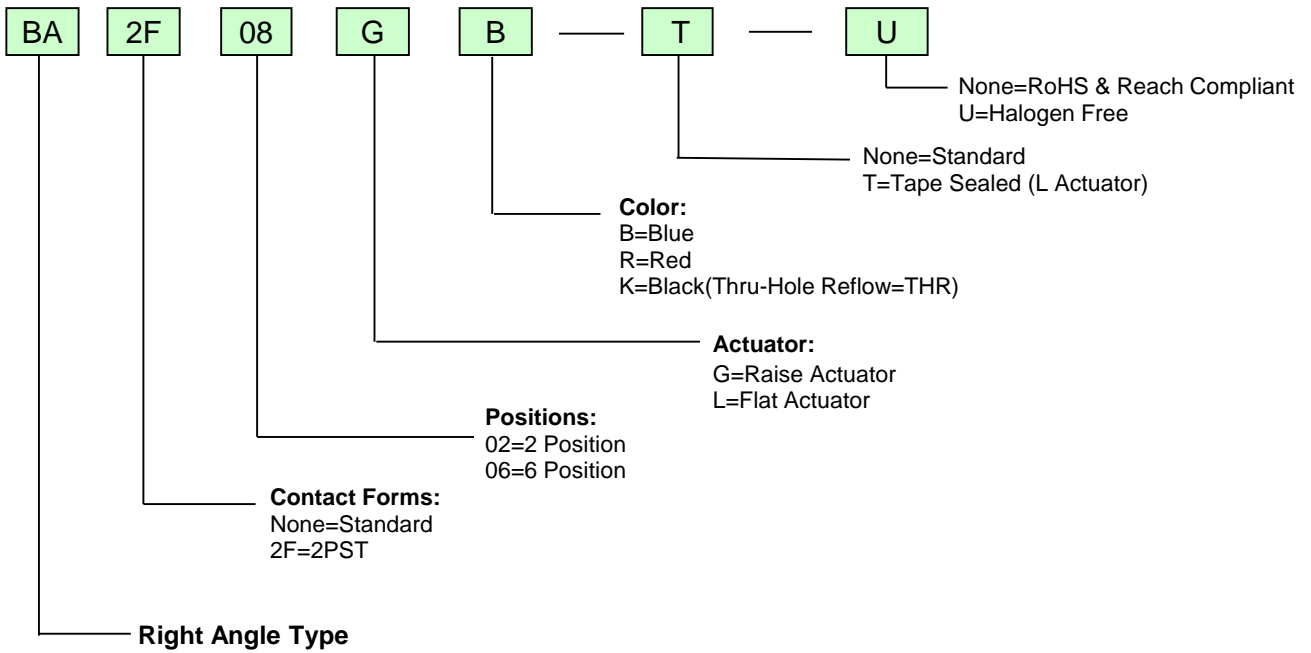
BA 2F 08 G B — T — U

None=RoHS & Reach Compliant
U=Halogen Free

None=Standard
T=Tape Sealed (L Actuator)

**Color:**
B=Blue
R=Red
K=Black(Thru-Hole Reflow=THR)

**Actuator:**
G=Raise Actuator
L=Flat Actuator

**Positions:**
02=2 Position
06=6 Position

**Contact Forms:**
None=Standard
2F=2PST

**Right Angle Type**